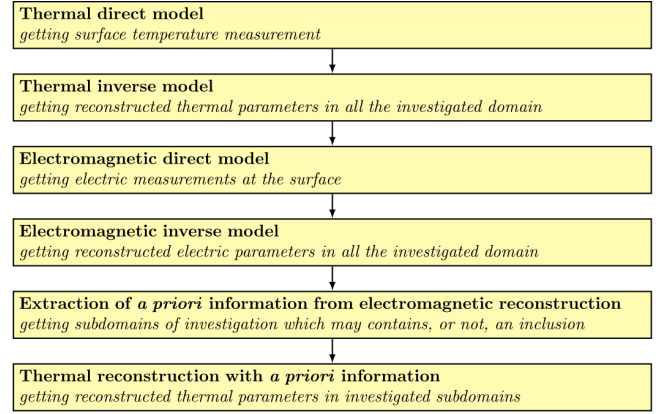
**Thermal direct model**
*getting surface temperature measurement*

**Thermal inverse model**
*getting reconstructed thermal parameters in all the investigated domain*

**Electromagnetic direct model**
*getting electric measurements at the surface*

**Electromagnetic inverse model**
*getting reconstructed electric parameters in all the investigated domain*

**Extraction of *a priori* information from electromagnetic reconstruction**
*getting subdomains of investigation which may contains, or not, an inclusion*

**Thermal reconstruction with *a priori* information**
*getting reconstructed thermal parameters in investigated subdomains*